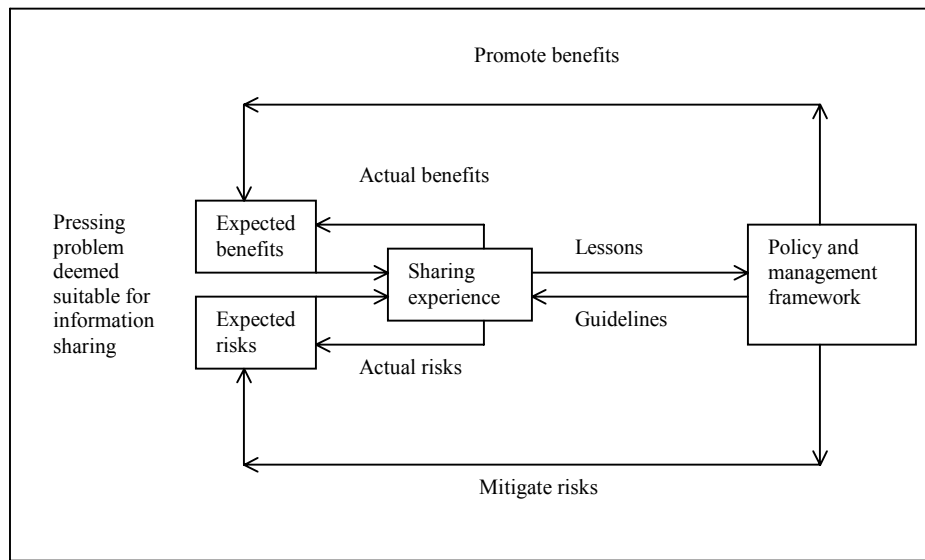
Promote benefits

Actual benefits

Pressing problem deemed suitable for information sharing

Expected benefits

Expected risks

Sharing experience

Lessons

Guidelines

Policy and management framework

Actual risks

Mitigate risks